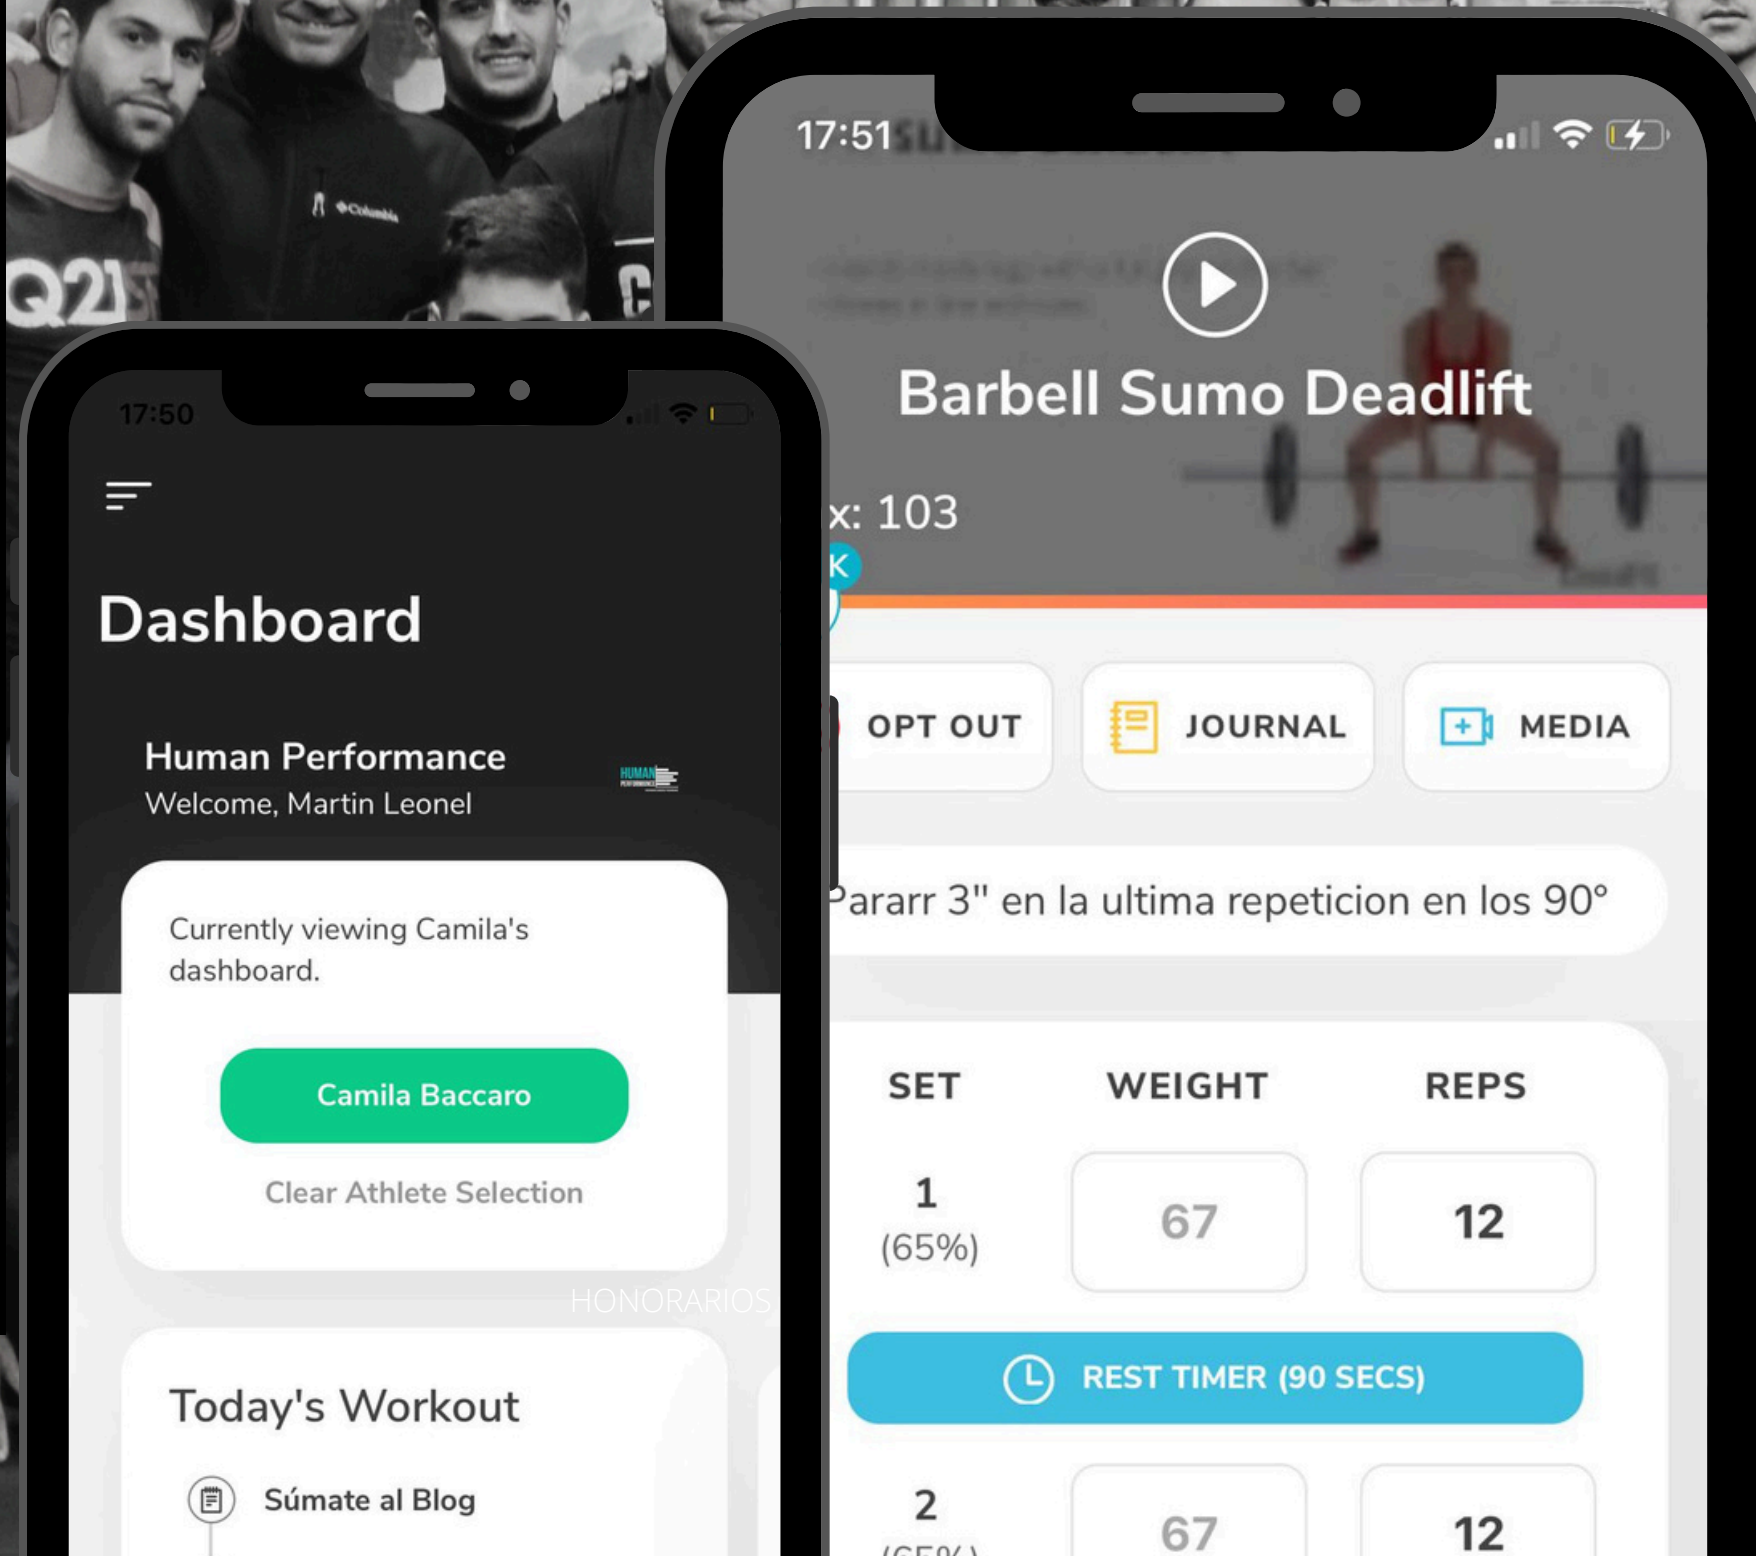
Q21

Columbia

17:50

Dashboard

Human Performance
Welcome, Martin Leonel

HUMAN PERFORMANCE

Currently viewing Camila's dashboard.

Camila Baccaro

Clear Athlete Selection

HONORARIOS

Today's Workout

Súmate al Blog

17:51

Barbell Sumo Deadlift

x: 103

K

OPT OUT

JOURNAL

MEDIA

Pararr 3" en la ultima repeticion en los 90°

| SET | WEIGHT | REPS |
|---|---|---|
| 1 (65%) | 67 | 12 |
| 2 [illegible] | 67 | 12 |

REST TIMER (90 SECS)